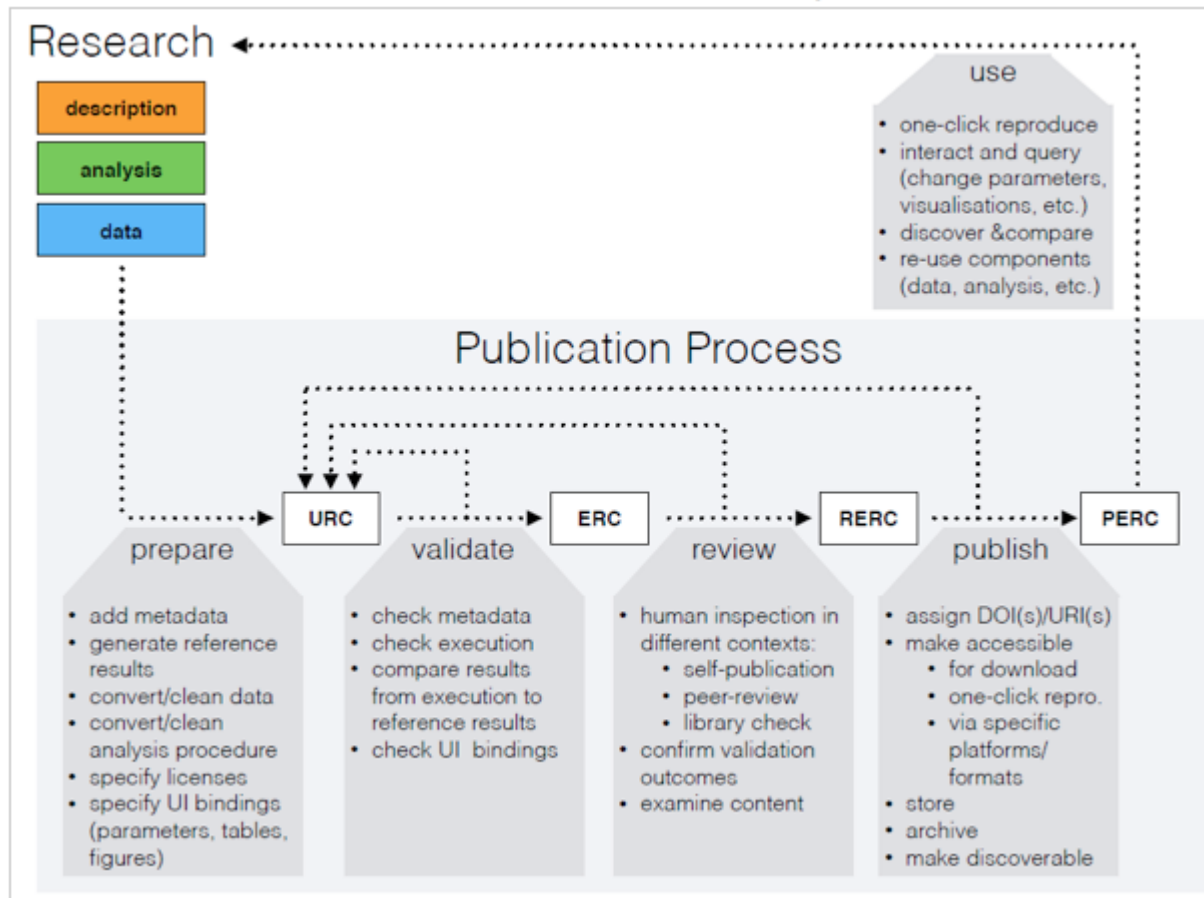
Research

description

analysis

data

use

- one-click reproduce
- interact and query (change parameters, visualisations, etc.)
- discover &compare
- re-use components (data, analysis, etc.)

Publication Process

URC

ERC

RERC

PERC

prepare

- add metadata
- generate reference results
- convert/clean data
- convert/clean analysis procedure
- specify licenses
- specify UI bindings (parameters, tables, figures)

validate

- check metadata
- check execution
- compare results from execution to reference results
- check UI bindings

review

- human inspection in different contexts:
  - self-publication
  - peer-review
  - library check
- confirm validation outcomes
- examine content

publish

- assign DOI(s)/URI(s)
- make accessible
  - for download
  - one-click repro.
  - via specific platforms/ formats
- store
- archive
- make discoverable